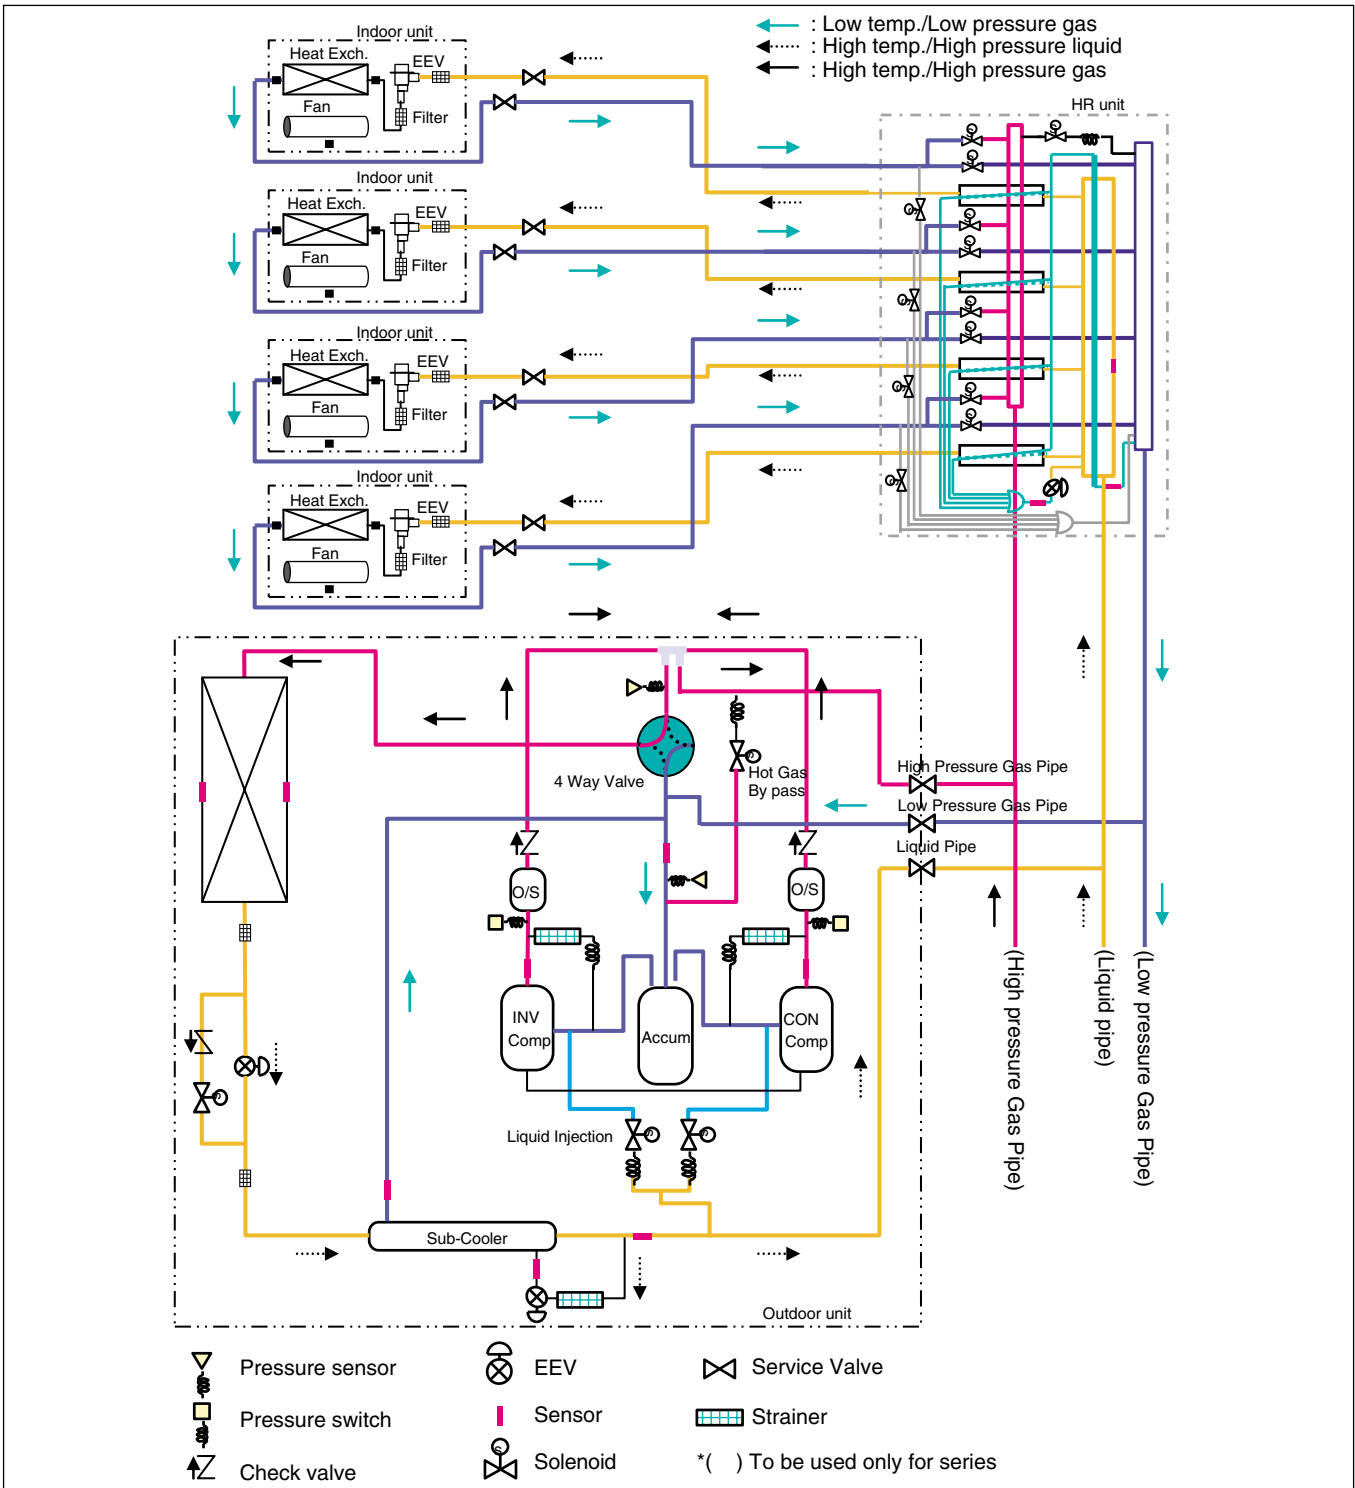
: Low temp./Low pressure gas
: High temp./High pressure liquid
: High temp./High pressure gas

Indoor unit
Heat Exch.
EEV
Fan
Filter

Indoor unit
Heat Exch.
EEV
Fan
Filter

Indoor unit
Heat Exch.
EEV
Fan
Filter

Indoor unit
Heat Exch.
EEV
Fan
Filter

HR unit

4 Way Valve
Hot Gas
By pass
High Pressure Gas Pipe
Low Pressure Gas Pipe
Liquid Pipe
O/S
O/S
INV
Comp
Accum
CON
Comp
Liquid Injection
Sub-Cooler
Outdoor unit

(High pressure Gas Pipe)
(Liquid pipe)
(Low pressure Gas Pipe)

Pressure sensor
Pressure switch
Check valve
EEV
Sensor
Solenoid
Service Valve
Strainer
*( ) To be used only for series